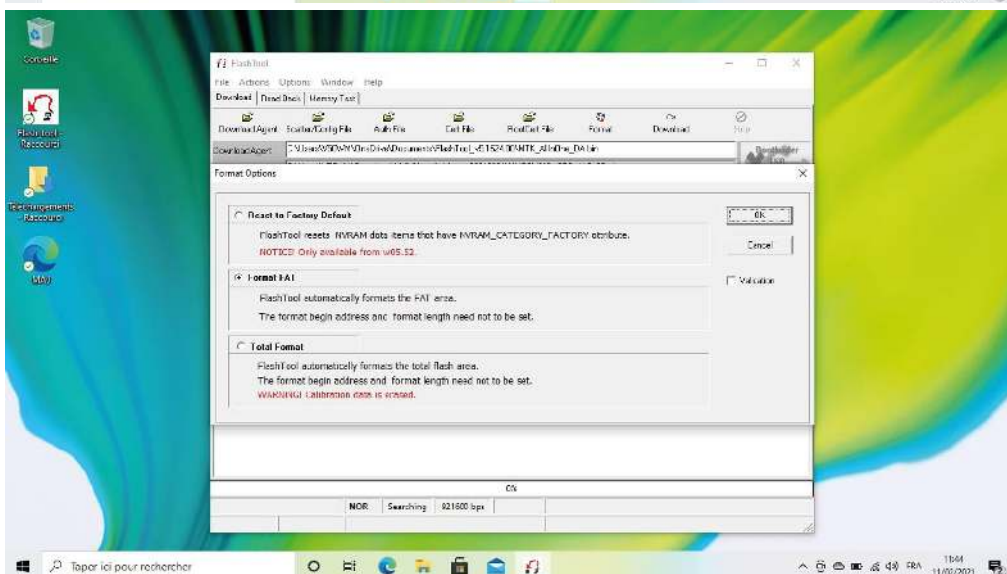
Corbeille

Flash tool - Raccourci

Téléchargements - Raccourci

Edge

FlashTool

File Actions Options Window Help

Download | Read Back | Memory Test

Download Agent Scatter/Config File Auth File Cert File RootCert File Format Download Stop

Download Agent C:\Users\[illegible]\OneDrive\Documents\FlashTool_v5.1524.00\MTK_AllInOne_DA.bin

Format Options

React to Factory Default

FlashTool resets NVRAM data items that have NVRAM_CATEGORY_FACTORY attribute.

NOTICE! Only available from w05.52.

Format FAT

FlashTool automatically formats the FAT area.

The format begin address and format length need not to be set.

Total Format

FlashTool automatically formats the total flash area.

The format begin address and format length need not to be set.

WARNING! Calibration data is erased.

OK

Cancel

Validation

0%

NOR Searching 921600 bps

Taper ici pour rechercher

FRA 11:44 11/02/2021